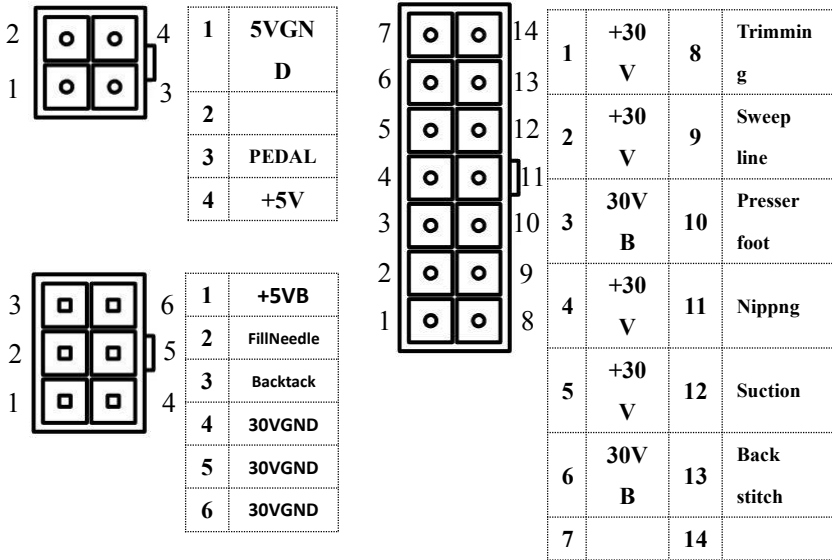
2 4
1 3

| 1 | 5VGND |
|---|---|
| 2 | |
| 3 | PEDAL |
| 4 | +5V |

3 6
2 5
1 4

| 1 | +5VB |
|---|---|
| 2 | FillNeedle |
| 3 | Backtack |
| 4 | 30VGND |
| 5 | 30VGND |
| 6 | 30VGND |

7 14
6 13
5 12
4 11
3 10
2 9
1 8

| 1 | +30V | 8 | Trimming |
|---|---|---|---|
| 2 | +30V | 9 | Sweep line |
| 3 | 30VB | 10 | Presser foot |
| 4 | +30V | 11 | Nippng |
| 5 | +30V | 12 | Suction |
| 6 | 30VB | 13 | Back stitch |
| 7 | | 14 | |